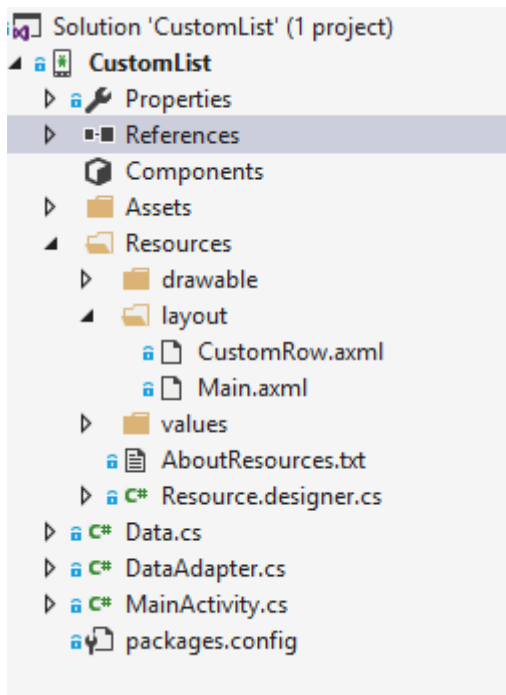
Solution 'CustomList' (1 project)
CustomList
Properties
References
Components
Assets
Resources
drawable
layout
CustomRow.axml
Main.axml
values
AboutResources.txt
C# Resource.designer.cs
C# Data.cs
C# DataAdapter.cs
C# MainActivity.cs
packages.config